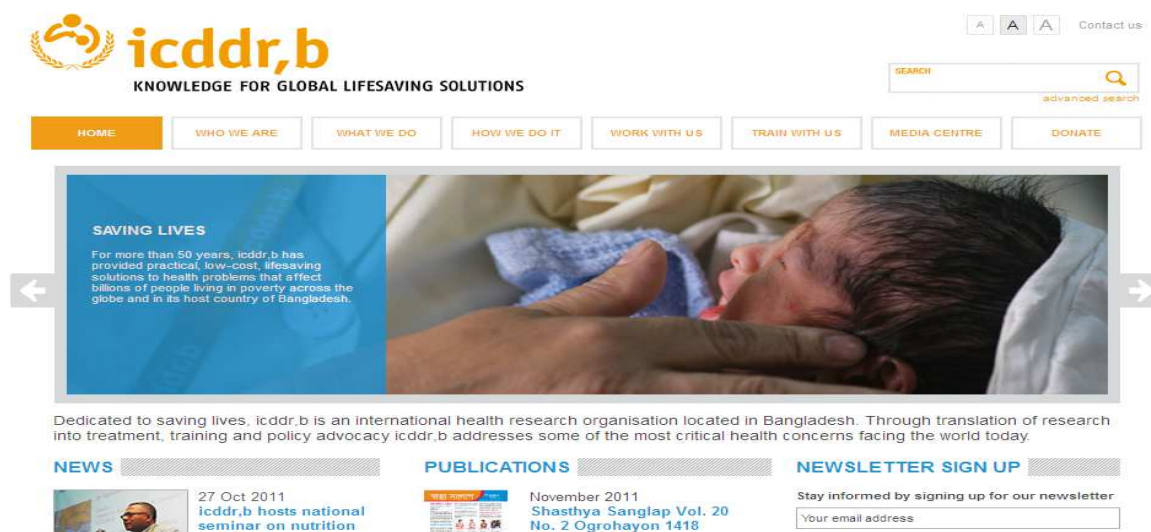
icddr,b
KNOWLEDGE FOR GLOBAL LIFESAVING SOLUTIONS

A A A Contact us

SEARCH
advanced search

HOME | WHO WE ARE | WHAT WE DO | HOW WE DO IT | WORK WITH US | TRAIN WITH US | MEDIA CENTRE | DONATE

SAVING LIVES
For more than 50 years, icddr,b has provided practical, low-cost, lifesaving solutions to health problems that affect billions of people living in poverty across the globe and in its host country of Bangladesh.

Dedicated to saving lives, icddr,b is an international health research organisation located in Bangladesh. Through translation of research into treatment, training and policy advocacy icddr,b addresses some of the most critical health concerns facing the world today.

NEWS
27 Oct 2011
icddr,b hosts national seminar on nutrition

PUBLICATIONS
November 2011
Shasthya Sanglap Vol. 20 No. 2 Ogrohayon 1418

NEWSLETTER SIGN UP
Stay informed by signing up for our newsletter
Your email address